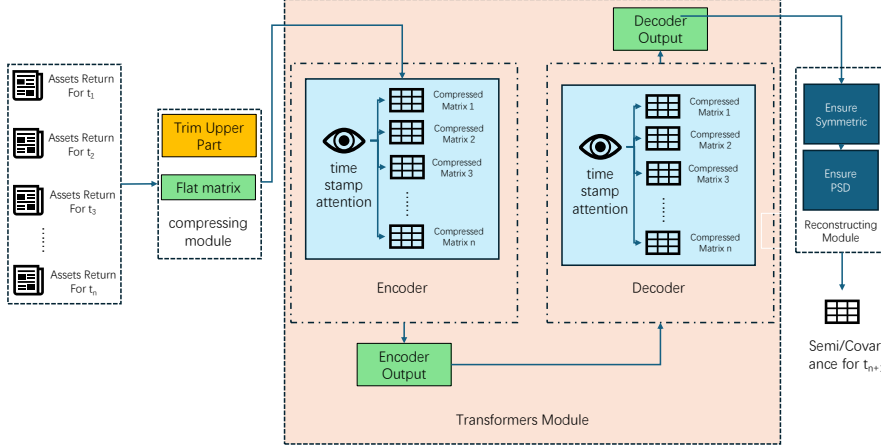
Assets Return For $t_1$

Assets Return For $t_2$

Assets Return For $t_3$

Assets Return For $t_n$

Trim Upper Part

Flat matrix

compressing module

time stamp attention

Compressed Matrix 1

Compressed Matrix 2

Compressed Matrix 3

Compressed Matrix n

Encoder

Encoder Output

Decoder Output

time stamp attention

Compressed Matrix 1

Compressed Matrix 2

Compressed Matrix 3

Compressed Matrix n

Decoder

Transformers Module

Ensure Symmetric

Ensure PSD

Reconstructing Module

Semi/Covar ance for $t_{n+}$